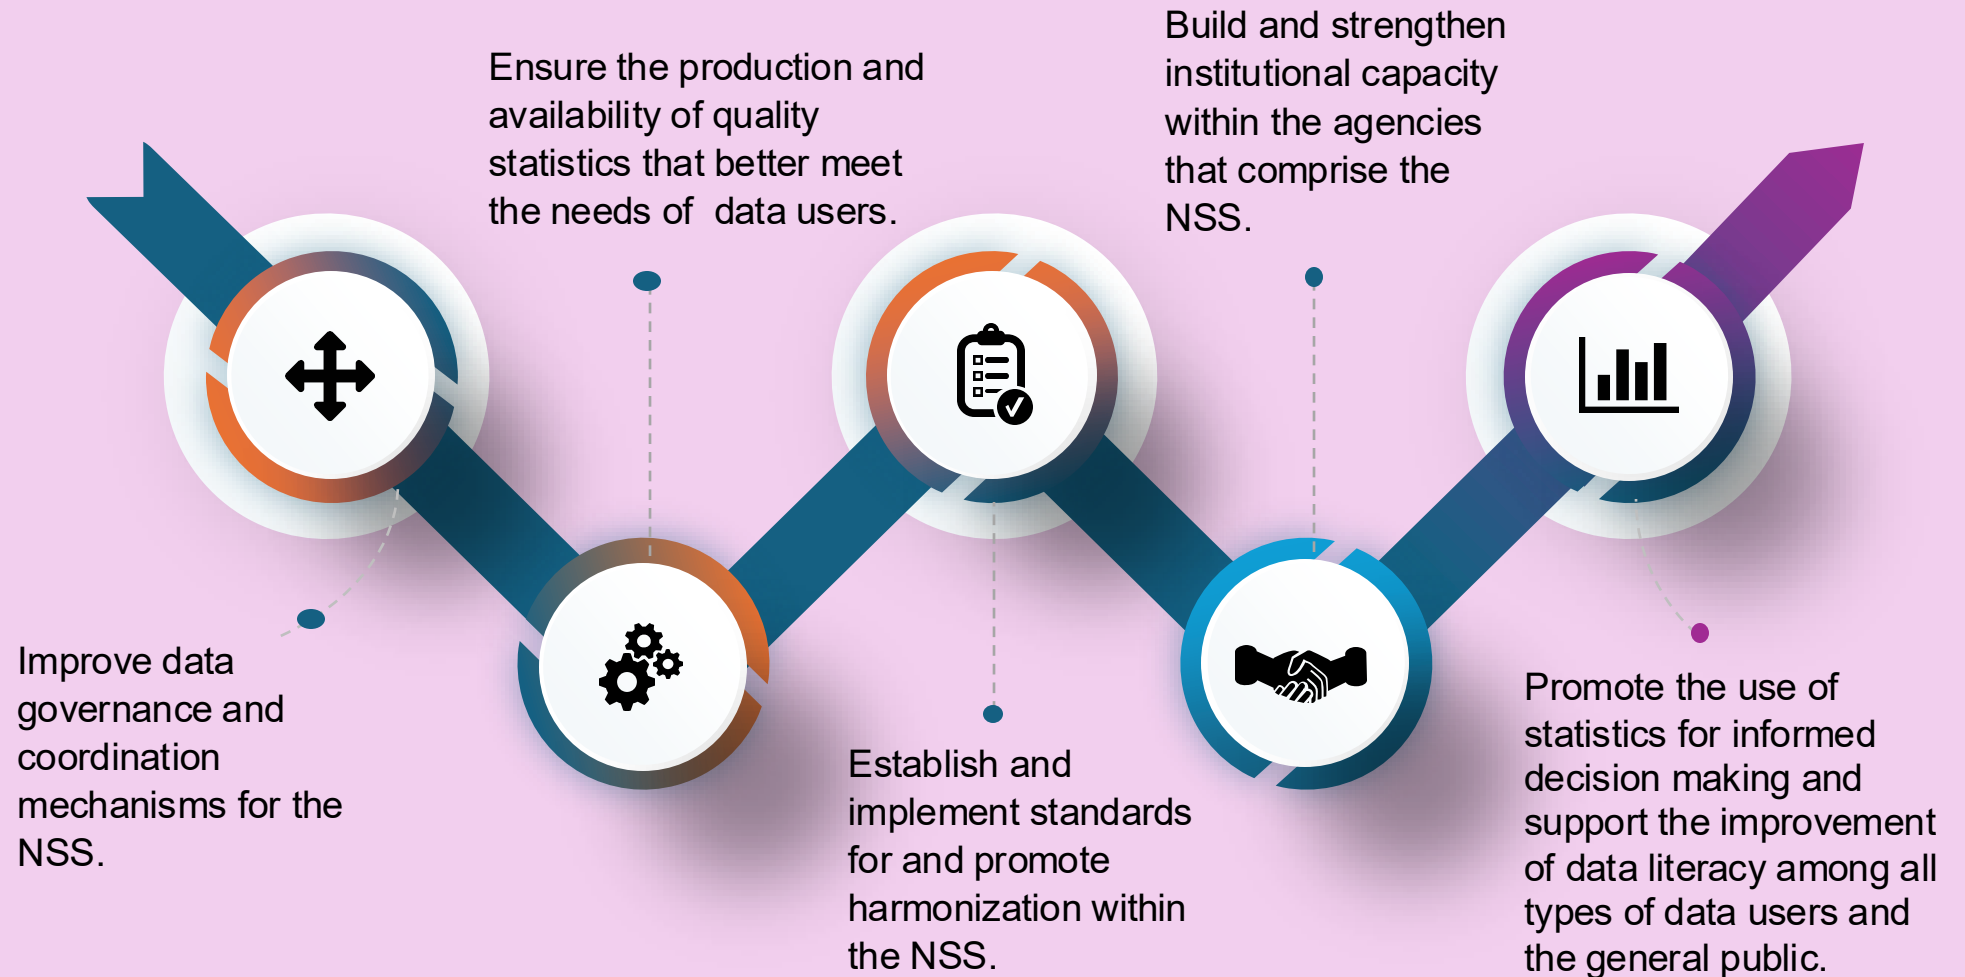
Ensure the production and availability of quality statistics that better meet the needs of data users.

Build and strengthen institutional capacity within the agencies that comprise the NSS.

Improve data governance and coordination mechanisms for the NSS.

Establish and implement standards for and promote harmonization within the NSS.

Promote the use of statistics for informed decision making and support the improvement of data literacy among all types of data users and the general public.